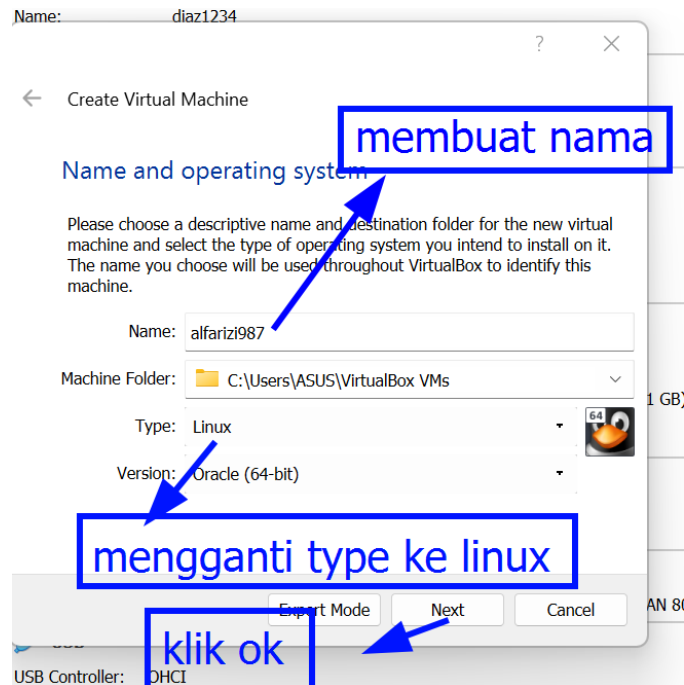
Name: diaz1234

?

Create Virtual Machine

membuat nama

Name and operating system

Please choose a descriptive name and destination folder for the new virtual machine and select the type of operating system you intend to install on it. The name you choose will be used throughout VirtualBox to identify this machine.

Name: alfarizi987

Machine Folder: C:\Users\ASUS\VirtualBox VMs

Type: Linux

Version: Oracle (64-bit)

64

1 GB)

mengganti type ke linux

Expert Mode

Next

Cancel

AN 80

klik ok

USB

USB Controller: OHCI